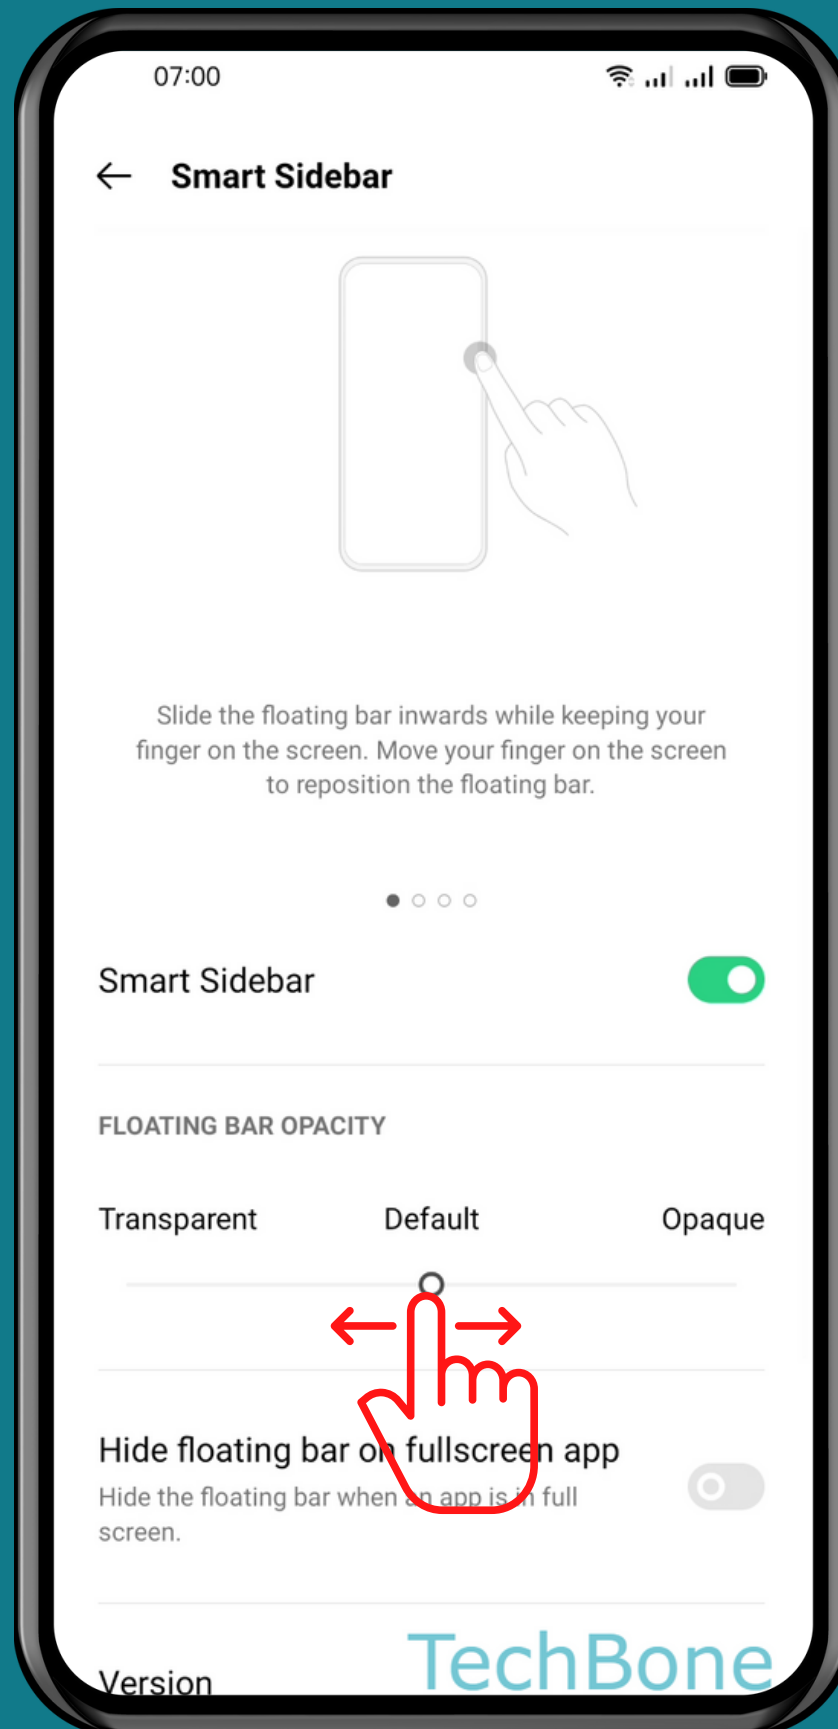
07:00

Smart Sidebar

Slide the floating bar inwards while keeping your finger on the screen. Move your finger on the screen to reposition the floating bar.

Smart Sidebar

FLOATING BAR OPACITY

Transparent Default Opaque

Hide floating bar on fullscreen app
Hide the floating bar when an app is in full screen.

Version

TechBone